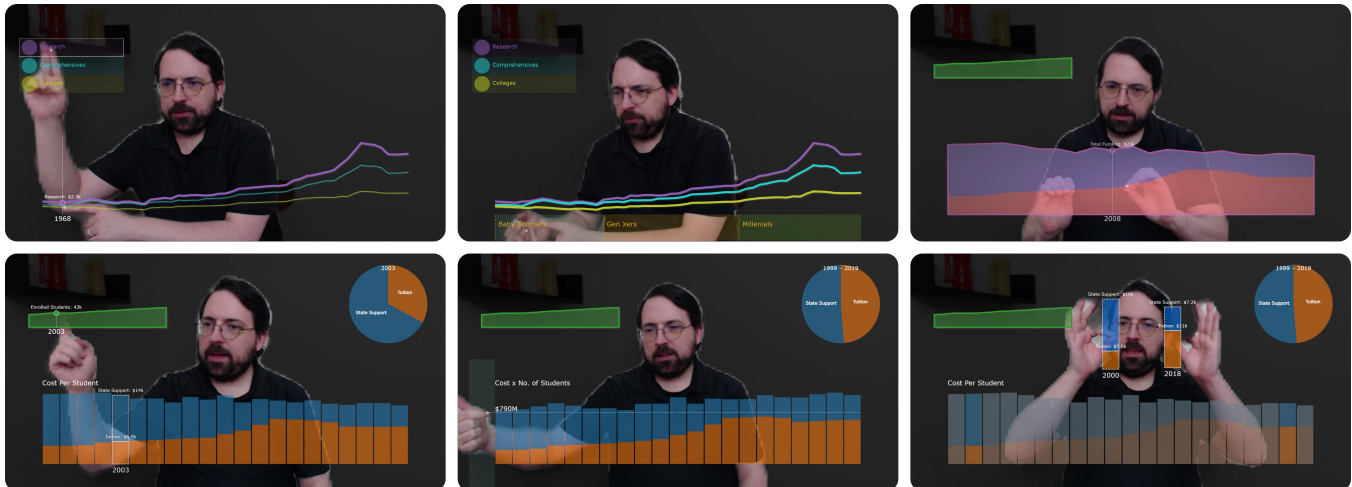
Research
Comprehensives
Colleges
Research: $2.3k
1968

Research
Comprehensives
Colleges
Baby Boomers
Gen Xers
Millenials

Total Funding: $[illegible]
2008

Enrolled Students: 43k
2003
2003
Tuition
State Support
Cost Per Student
State Support: $14k
Tuition: $5.9k
2003

1999 - 2019
State Support
Tuition
Cost x No. of Students
$790M

1999 - 2019
State Support
Tuition
State Support: $10k
State Support: $7.2k
Tuition: $11k
Tuition: $5.6k
2000
2018
Cost Per Student